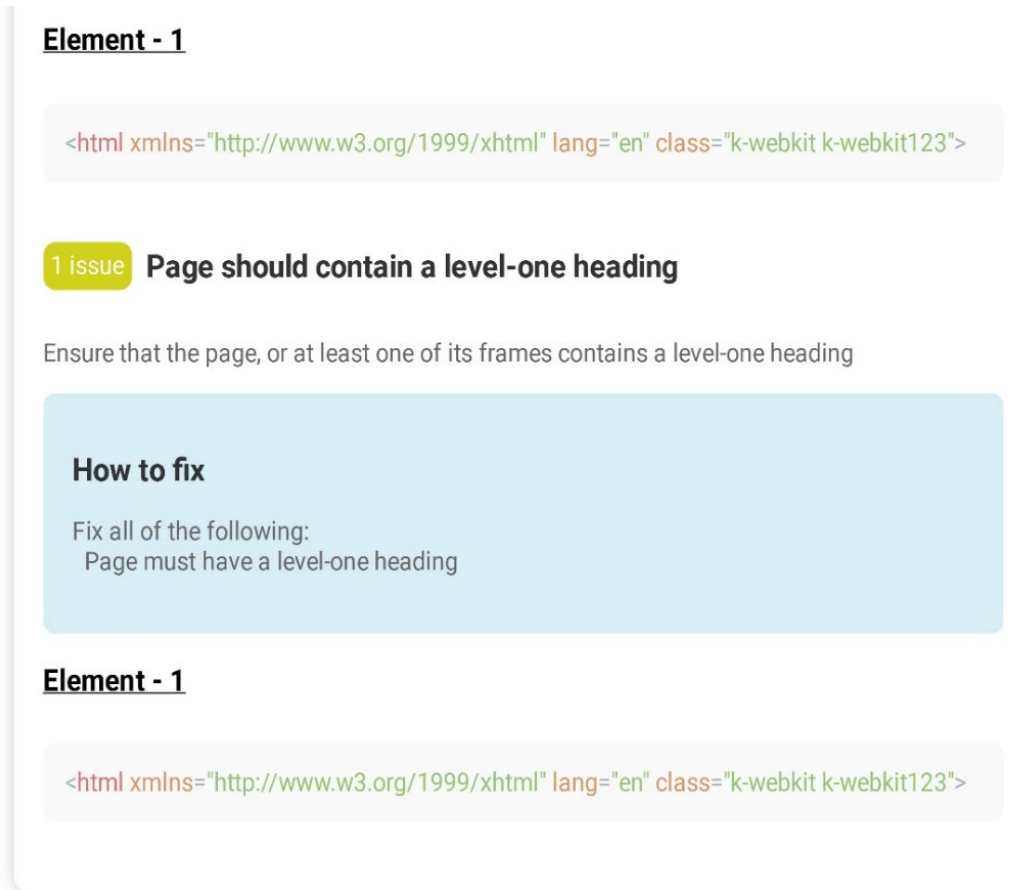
Element - 1

<html xmlns="http://www.w3.org/1999/xhtml" lang="en" class="k-webkit k-webkit123">

1 issue Page should contain a level-one heading

Ensure that the page, or at least one of its frames contains a level-one heading

How to fix

Fix all of the following:
Page must have a level-one heading

Element - 1

<html xmlns="http://www.w3.org/1999/xhtml" lang="en" class="k-webkit k-webkit123">